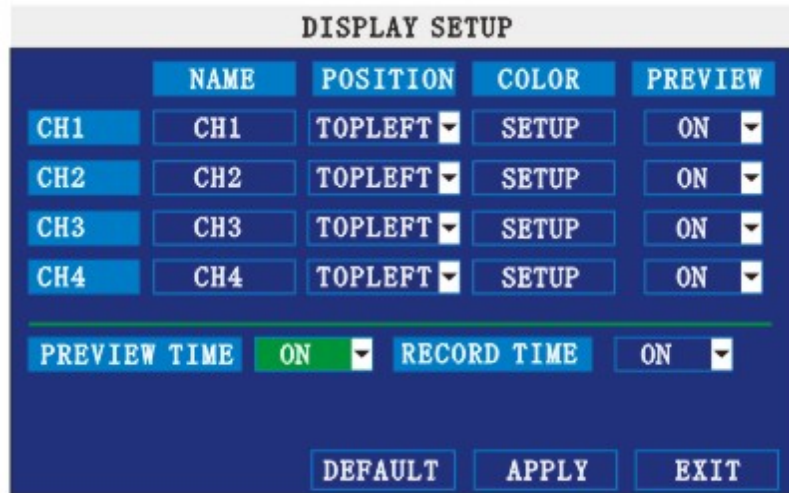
DISPLAY SETUP

| | NAME | POSITION | COLOR | PREVIEW |
|---|---|---|---|---|
| CH1 | CH1 | TOPLEFT | SETUP | ON |
| CH2 | CH2 | TOPLEFT | SETUP | ON |
| CH3 | CH3 | TOPLEFT | SETUP | ON |
| CH4 | CH4 | TOPLEFT | SETUP | ON |

PREVIEW TIME ON RECORD TIME ON

DEFAULT APPLY EXIT